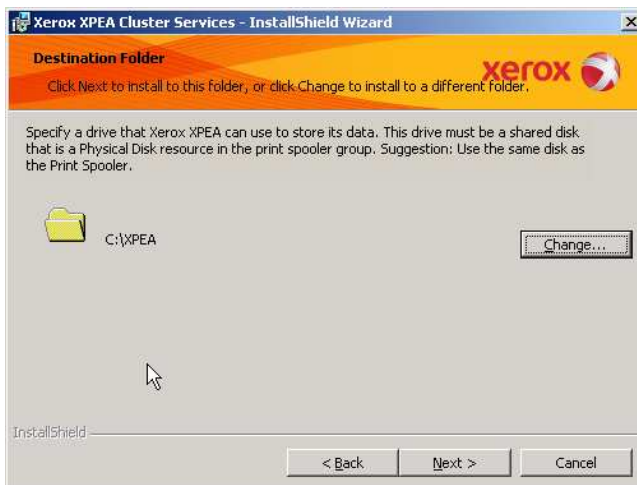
Xerox XPEA Cluster Services - InstallShield Wizard

Destination Folder

Click Next to install to this folder, or click Change to install to a different folder.

xerox

Specify a drive that Xerox XPEA can use to store its data. This drive must be a shared disk that is a Physical Disk resource in the print spooler group. Suggestion: Use the same disk as the Print Spooler.

C:\XPEA

Change...

InstallShield

< Back

Next >

Cancel